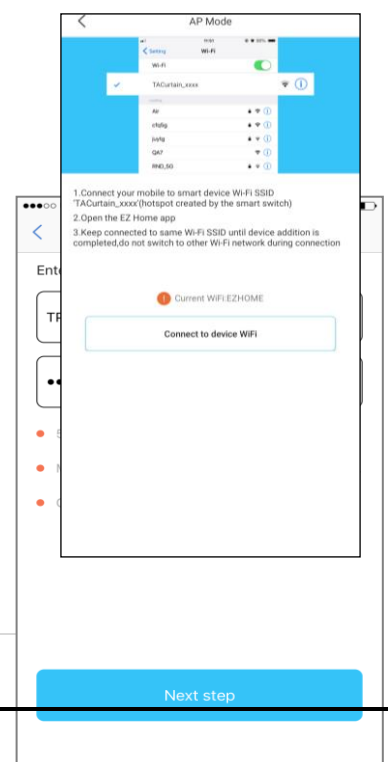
AP Mode

Setting Wi-Fi

Wi-Fi

TACurtain_xxxx

Air

cfgfg

jyyfg

QA7

RND_5G

1.Connect your mobile to smart device Wi-Fi SSID 'TACurtain_xxxx'(hotspot created by the smart switch)

2.Open the EZ Home app

3.Keep connected to same Wi-Fi SSID until device addition is completed,do not switch to other Wi-Fi network during connection

Current WiFi:EZHOME

Connect to device WiFi

Ente

TR

Next step